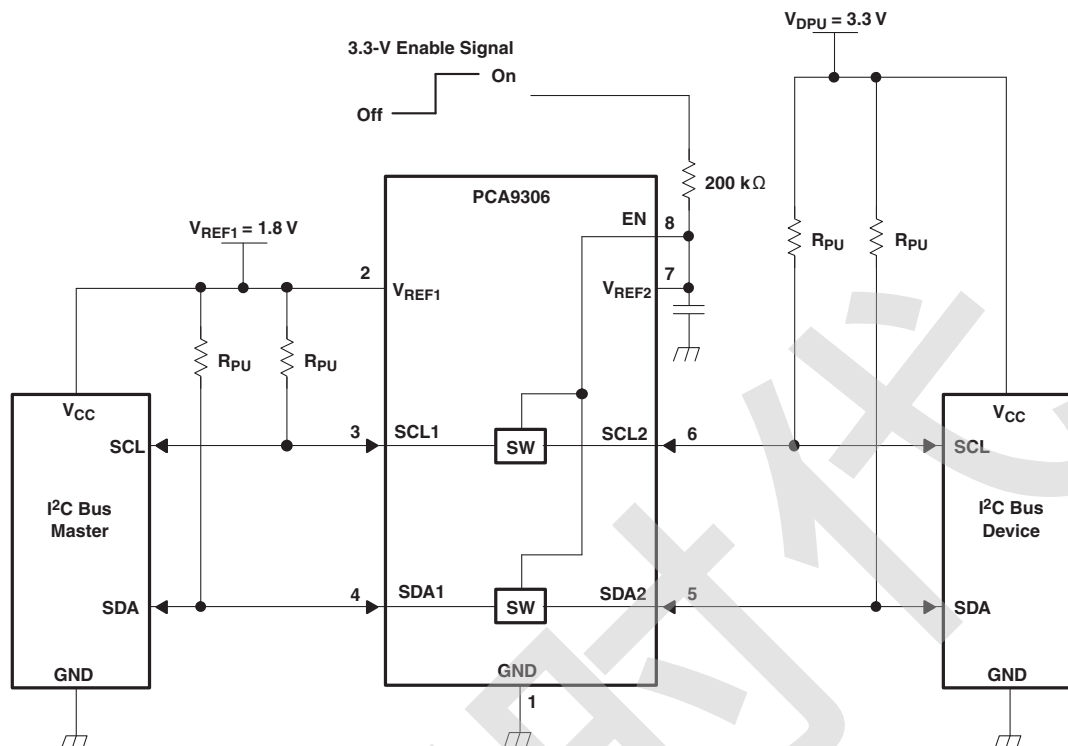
$V_{DPU}$ = 3.3 V

3.3-V Enable Signal

On

Off

200 kΩ

PCA9306

EN 8

$V_{REF1}$ = 1.8 V

$R_{PU}$ $R_{PU}$

2 $V_{REF1}$

7 $V_{REF2}$

$R_{PU}$ $R_{PU}$

$V_{CC}$

SCL

3 SCL1

SW

SCL2 6

$V_{CC}$

SCL

$I^2C$ Bus Master

$I^2C$ Bus Device

SDA

4 SDA1

SW

SDA2 5

SDA

GND

GND

1

GND